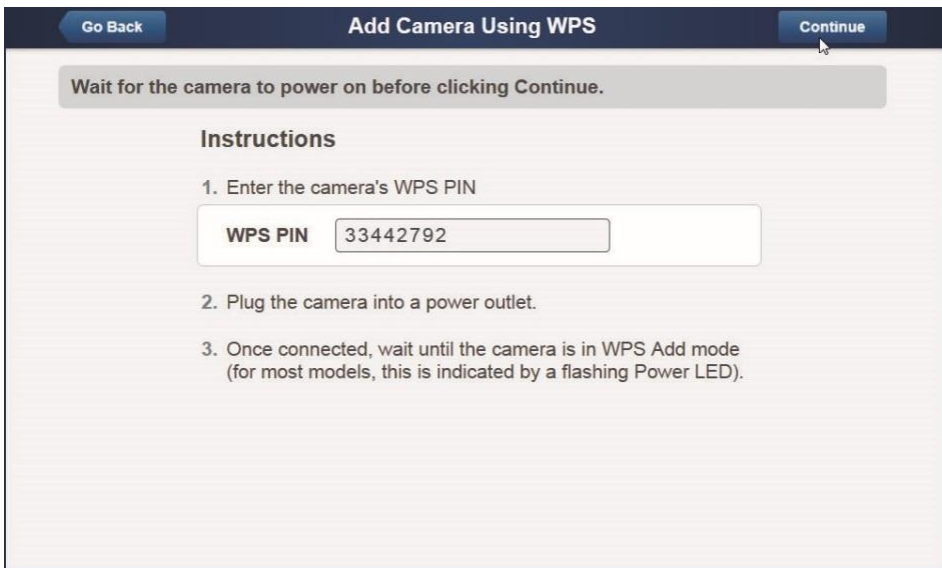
Go Back

Add Camera Using WPS

Continue

Wait for the camera to power on before clicking Continue.

Instructions

1. Enter the camera's WPS PIN

WPS PIN 33442792

2. Plug the camera into a power outlet.

3. Once connected, wait until the camera is in WPS Add mode (for most models, this is indicated by a flashing Power LED).